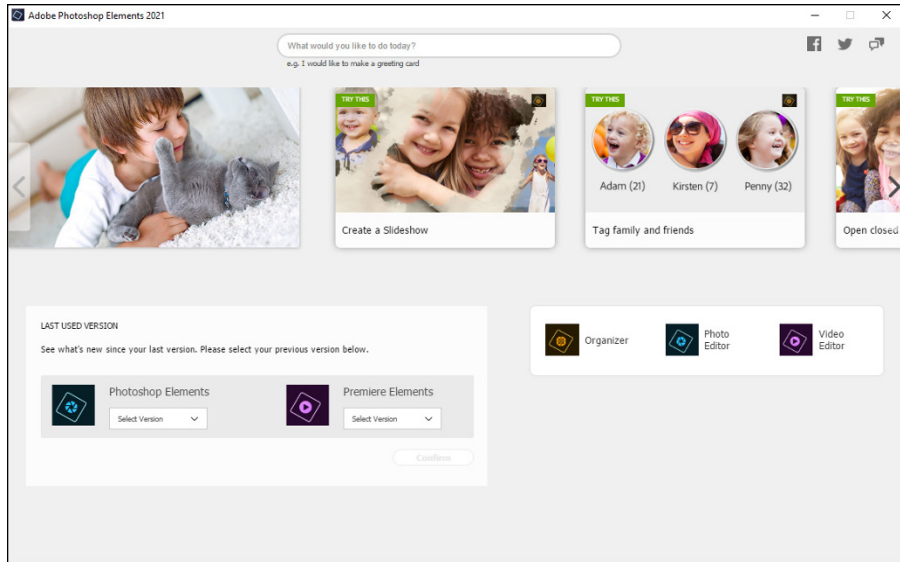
Adobe Photoshop Elements 2021

What would you like to do today?

e.g. I would like to make a greeting card

TRY THIS

Create a Slideshow

TRY THIS

Adam (21)

Kirsten (7)

Penny (32)

Tag family and friends

TRY THIS

Open closed

LAST USED VERSION

See what's new since your last version. Please select your previous version below.

Photoshop Elements

Select Version

Premiere Elements

Select Version

Confirm

Organizer

Photo Editor

Video Editor